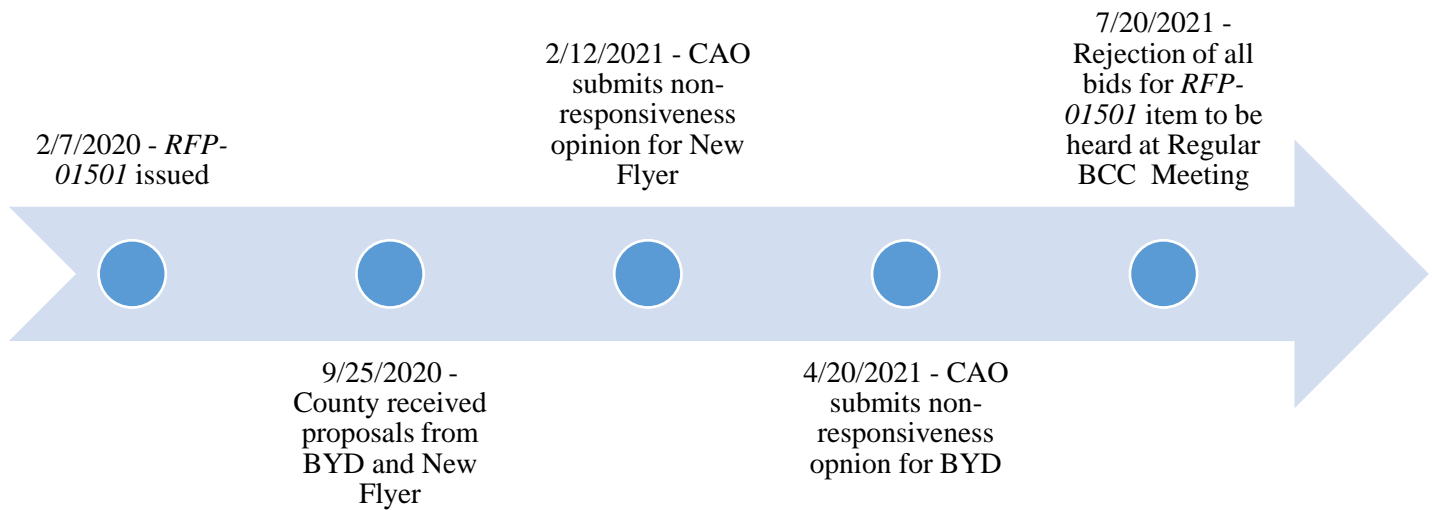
2/7/2020 - *RFP-01501* issued

9/25/2020 - County received proposals from BYD and New Flyer

2/12/2021 - CAO submits non-responsiveness opinion for New Flyer

4/20/2021 - CAO submits non-responsiveness opnion for BYD

7/20/2021 - Rejection of all bids for *RFP-01501* item to be heard at Regular BCC Meeting